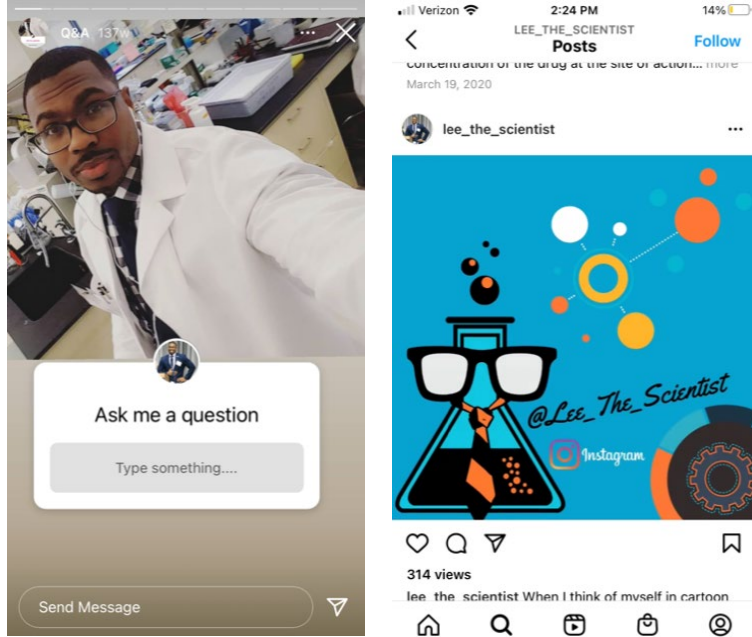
Q&A 137w

Ask me a question

Type something....

Send Message

Verizon 2:24 PM 14%

LEE_THE_SCIENTIST
Posts

Follow

concentration of the drug at the site of action... more
March 19, 2020

lee_the_scientist

@Lee_The_Scientist

Instagram

314 views

lee_the_scientist When I think of myself in cartoon